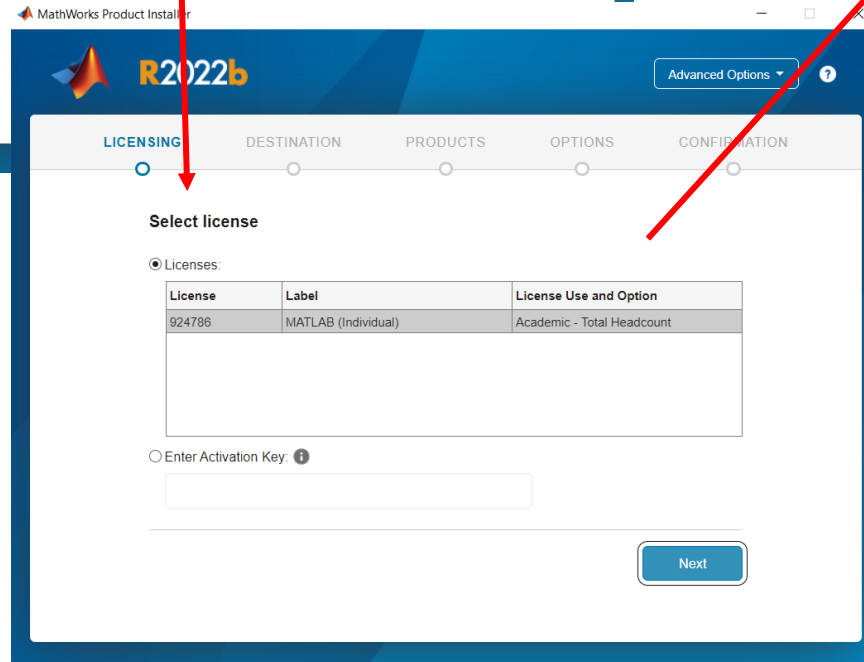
MathWorks Product Installer

R2022b

Advanced Options ▾

?

LICENSING DESTINATION PRODUCTS OPTIONS CONFIRMATION

Select license

Licenses:

| License | Label | License Use and Option |
|---|---|---|
| 924786 | MATLAB (Individual) | Academic - Total Headcount |

Enter Activation Key:

Next